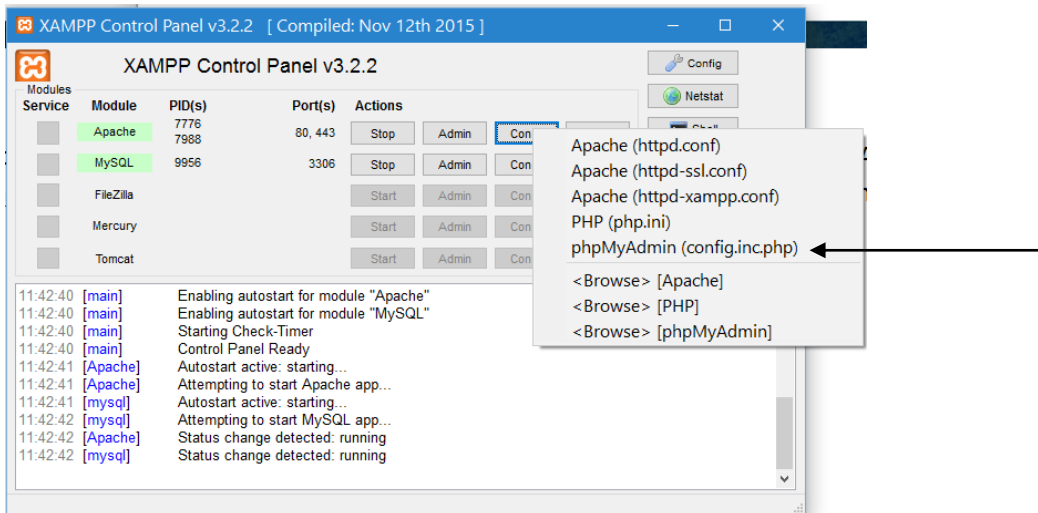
XAMPP Control Panel v3.2.2 [ Compiled: Nov 12th 2015 ]

XAMPP Control Panel v3.2.2

Config

Netstat

Shell

Modules

| Service | Module | PID(s) | Port(s) | Actions | | |
|---|---|---|---|---|---|---|
| | Apache | 7776 7988 | 80, 443 | Stop | Admin | Con |
| | MySQL | 9956 | 3306 | Stop | Admin | Con |
| | FileZilla | | | Start | Admin | Con |
| | Mercury | | | Start | Admin | Con |
| | Tomcat | | | Start | Admin | Con |

Apache (httpd.conf)
Apache (httpd-ssl.conf)
Apache (httpd-xampp.conf)
PHP (php.ini)
phpMyAdmin (config.inc.php)
<Browse> [Apache]
<Browse> [PHP]
<Browse> [phpMyAdmin]

11:42:40 [main] Enabling autostart for module "Apache"
11:42:40 [main] Enabling autostart for module "MySQL"
11:42:40 [main] Starting Check-Timer
11:42:40 [main] Control Panel Ready
11:42:41 [Apache] Autostart active: starting...
11:42:41 [Apache] Attempting to start Apache app...
11:42:41 [mysql] Autostart active: starting...
11:42:42 [mysql] Attempting to start MySQL app...
11:42:42 [Apache] Status change detected: running
11:42:42 [mysql] Status change detected: running